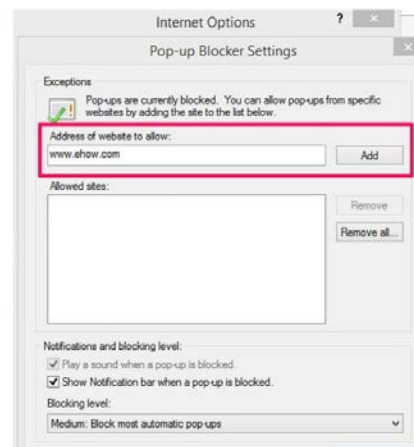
Internet Options ? ×

Pop-up Blocker Settings ×

Exceptions

Pop-ups are currently blocked. You can allow pop-ups from specific websites by adding the site to the list below.

Address of website to allow:

www.ehow.com

Add

Allowed sites:

Remove

Remove all...

Notifications and blocking level:

Play a sound when a pop-up is blocked.

Show Notification bar when a pop-up is blocked.

Blocking level:

Medium: Block most automatic pop-ups